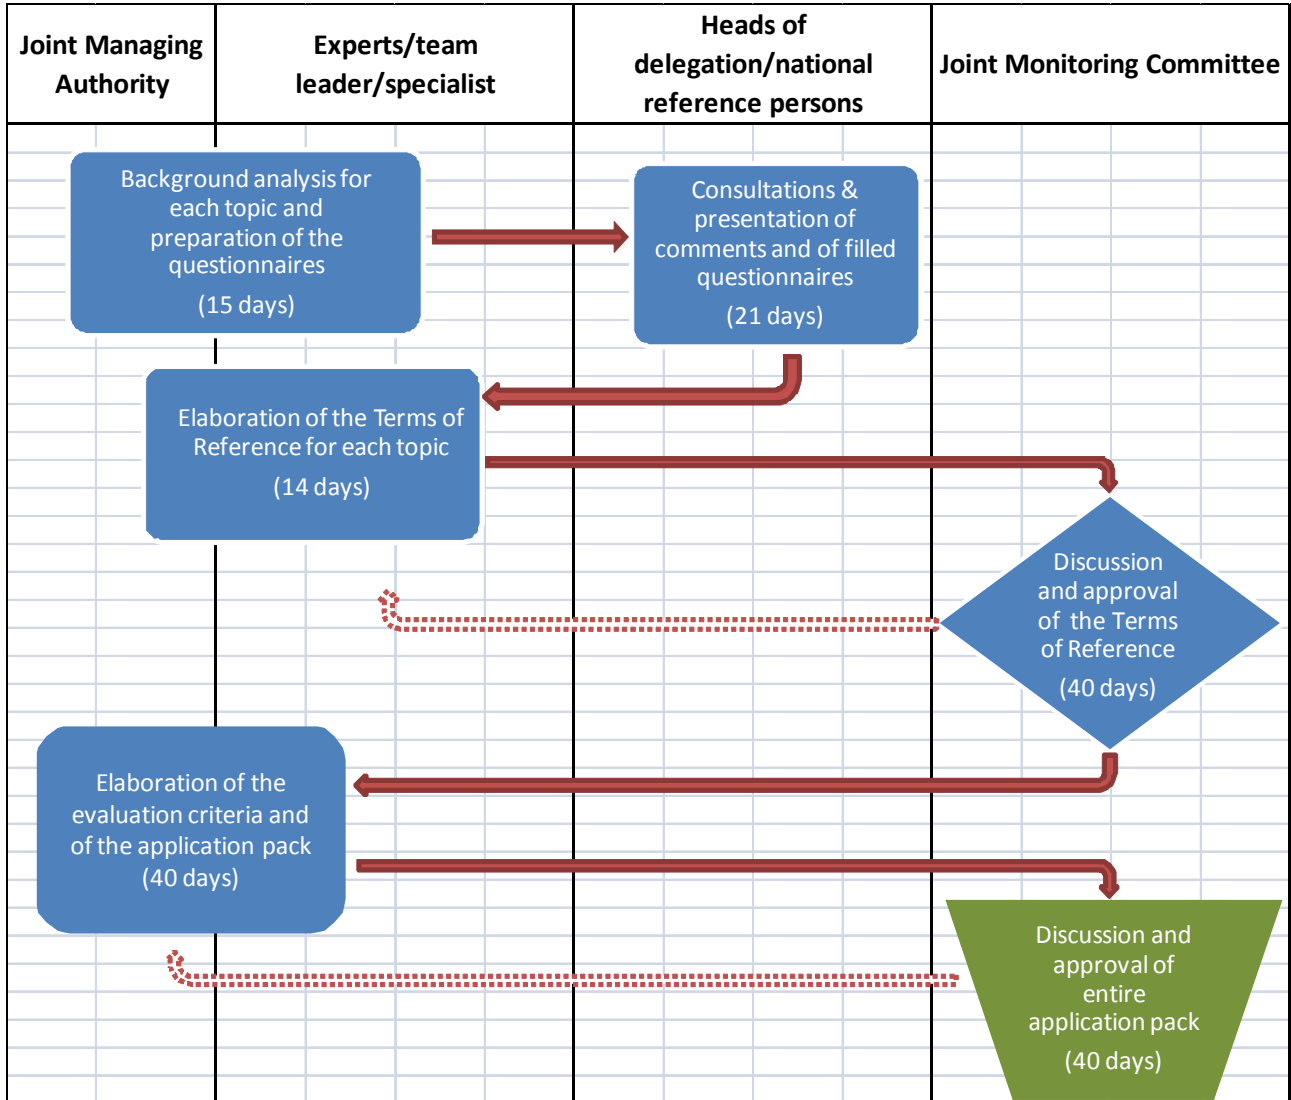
| Joint Managing Authority | Experts/team leader/specialist | Heads of delegation/national reference persons | Joint Monitoring Committee |
|---|---|---|---|

Background analysis for each topic and preparation of the questionnaires

(15 days)

Consultations & presentation of comments and of filled questionnaires

(21 days)

Elaboration of the Terms of Reference for each topic

(14 days)

Discussion and approval of the Terms of Reference

(40 days)

Elaboration of the evaluation criteria and of the application pack

(40 days)

Discussion and approval of entire application pack

(40 days)